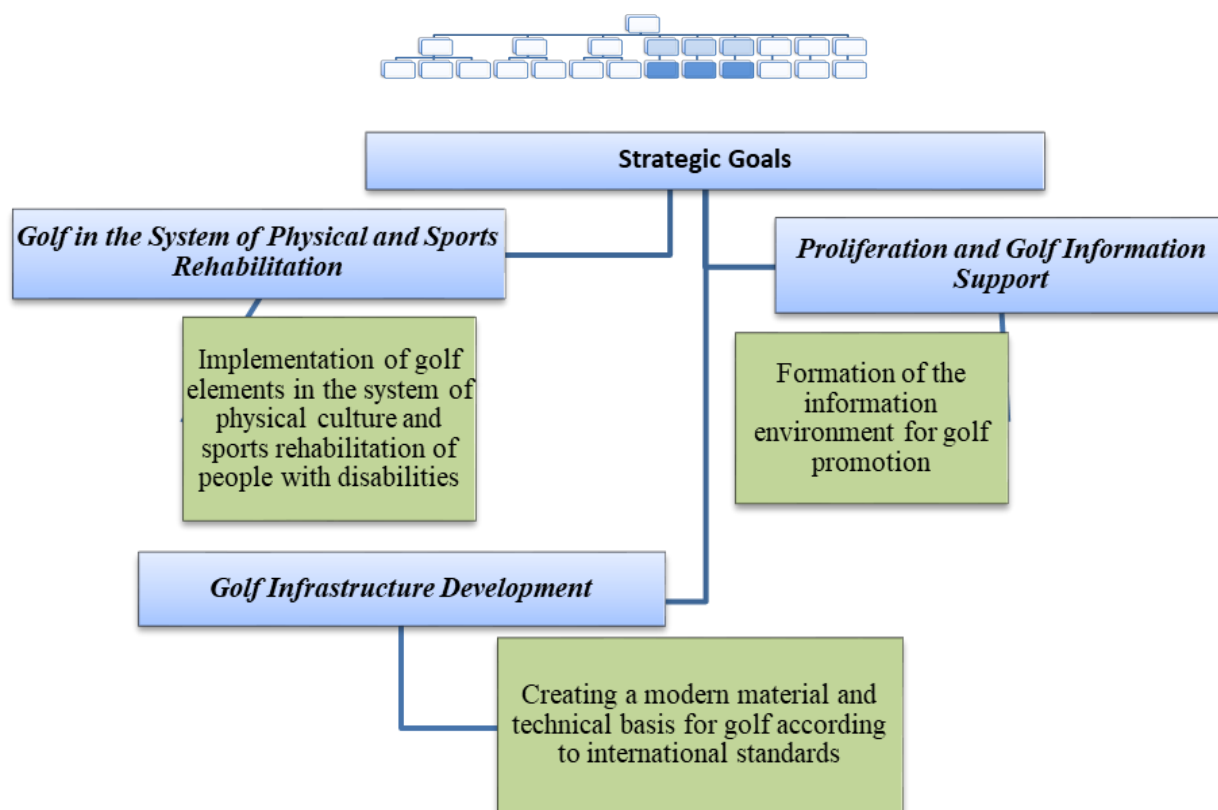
Strategic Goals

*Golf in the System of Physical and Sports Rehabilitation*

Implementation of golf elements in the system of physical culture and sports rehabilitation of people with disabilities

*Proliferation and Golf Information Support*

Formation of the information environment for golf promotion

*Golf Infrastructure Development*

Creating a modern material and technical basis for golf according to international standards